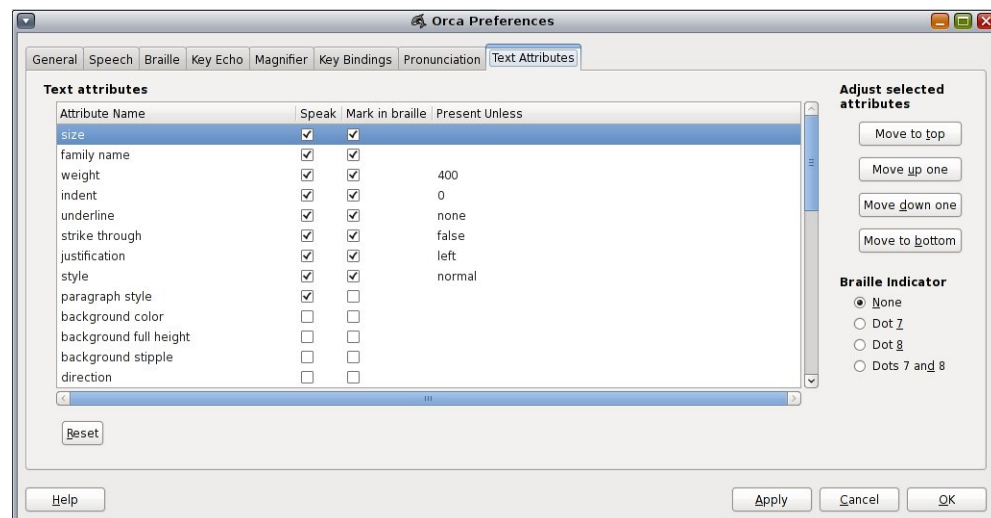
Orca Preferences

General | Speech | Braille | Key Echo | Magnifier | Key Bindings | Pronunciation | Text Attributes

Text attributes

| Attribute Name | Speak | Mark in braille | Present Unless |
|---|---|---|---|
| size | ☑ | ☑ | |
| family name | ☑ | ☑ | |
| weight | ☑ | ☑ | 400 |
| indent | ☑ | ☑ | 0 |
| underline | ☑ | ☑ | none |
| strike through | ☑ | ☑ | false |
| justification | ☑ | ☑ | left |
| style | ☑ | ☑ | normal |
| paragraph style | ☑ | ☐ | |
| background color | ☐ | ☐ | |
| background full height | ☐ | ☐ | |
| background stipple | ☐ | ☐ | |
| direction | ☐ | ☐ | |

Reset

Adjust selected attributes

Move to top

Move up one

Move down one

Move to bottom

Braille Indicator

None

Dot 7

Dot 8

Dots 7 and 8

Help

Apply

Cancel

OK